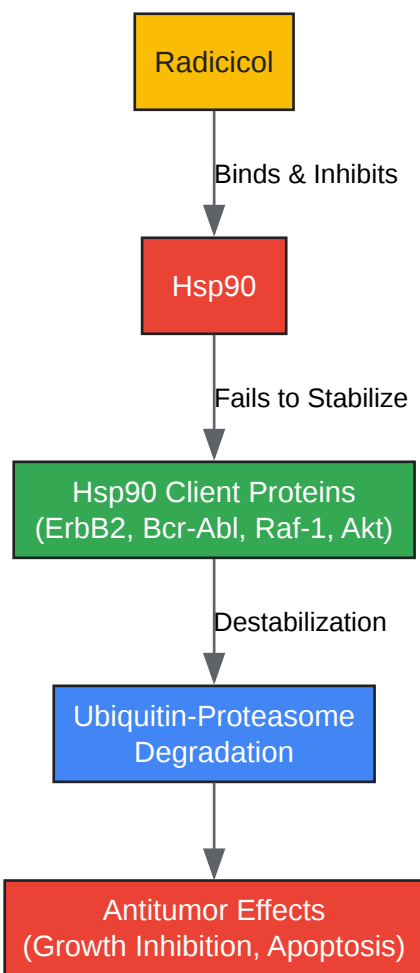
Radicicol

Binds & Inhibits

Hsp90

Fails to Stabilize

Hsp90 Client Proteins
(ErbB2, Bcr-Abl, Raf-1, Akt)

Destabilization

Ubiquitin-Proteasome
Degradation

Antitumor Effects
(Growth Inhibition, Apoptosis)